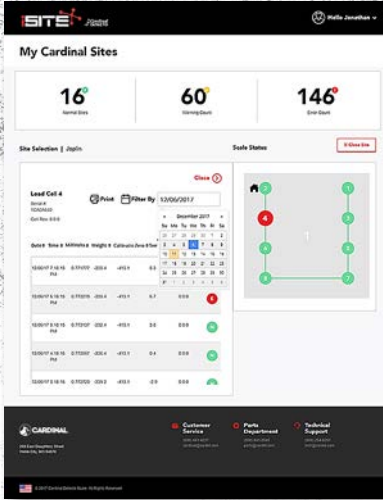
iSITE

Hello Jonathan

My Cardinal Sites

16
Normal Sites

60
Warning Count

146
Error Count

Site Selection | Joplin

Scale Status

X Close Site

Load Cell 4

Close

Print
Filter By
12/06/2017

December 2017

| Su | Mo | Tu | We | Th | Fr | Sa |
|---|---|---|---|---|---|---|
| 26 | 27 | 28 | 29 | 30 | 1 | 2 |
| 3 | 4 | 5 | 6 | 7 | 8 | 9 |
| 10 | 11 | 12 | 13 | 14 | 15 | 16 |
| 17 | 18 | 19 | 20 | 21 | 22 | 23 |
| 24 | 25 | 26 | 27 | 28 | 29 | 30 |
| 31 | 1 | 2 | 3 | 4 | 5 | 6 |

12/06/17 6:18:15 PM | 0.771577 | -205.4 | -415.1
12/06/17 6:18:15 PM | 0.772015 | -205.4 | -415.1 | 5.7 | 0.0.0
12/06/17 6:18:15 PM | 0.772107 | -205.4 | -415.1 | 3.6 | 0.0.0
12/06/17 6:18:15 PM | 0.772007 | -205.4 | -415.1 | 0.4 | 0.0.0
12/06/17 6:18:15 PM | 0.772020 | -205.4 | -415.1 | 2.6 | 0.0.0

4
1

CARDINAL

Customer Service
Parts Department
Technical Support

© 2017 Cardinal Detecto Scale. All Rights Reserved.